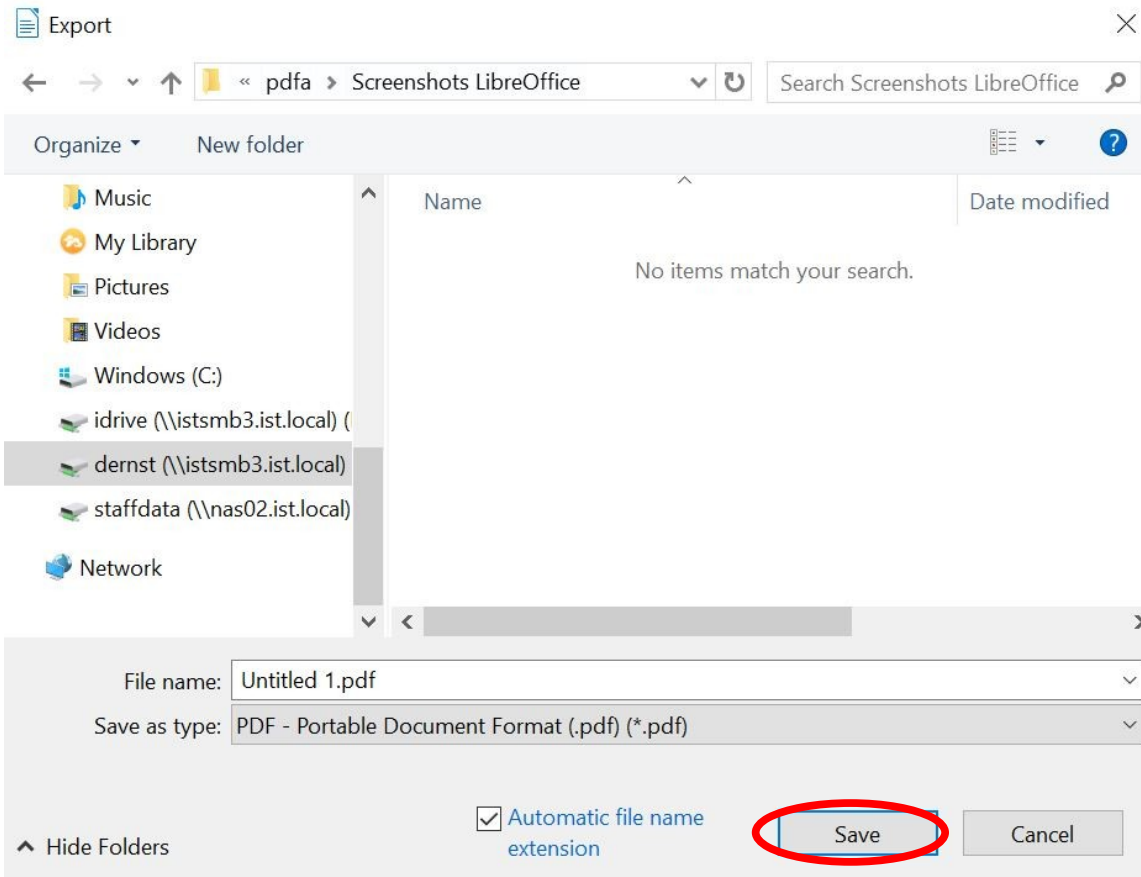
Export

« pdfa › Screenshots LibreOffice

Search Screenshots LibreOffice

Organize ▾ New folder

Music
My Library
Pictures
Videos
Windows (C:)
idrive (\\istsmb3.ist.local) (
dernst (\\istsmb3.ist.local)
staffdata (\\nas02.ist.local)
Network

Name

Date modified

No items match your search.

File name: Untitled 1.pdf

Save as type: PDF - Portable Document Format (.pdf) (*.pdf)

Automatic file name extension

Hide Folders

Save

Cancel